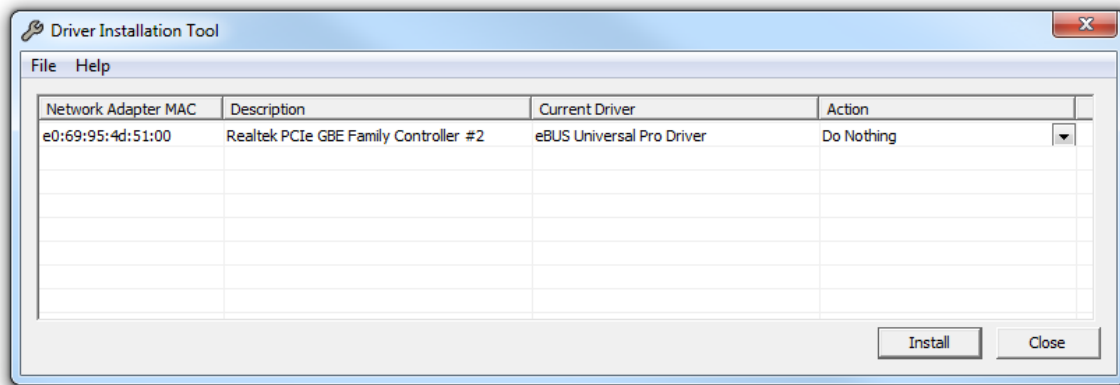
Driver Installation Tool

File Help

| Network Adapter MAC | Description | Current Driver | Action |
|---|---|---|---|
| e0:69:95:4d:51:00 | Realtek PCIe GBE Family Controller #2 | eBUS Universal Pro Driver | Do Nothing |

Install Close